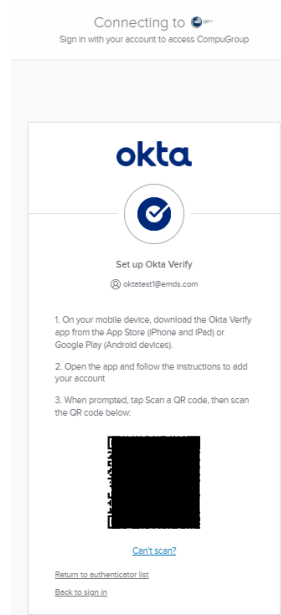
Connecting to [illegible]

Sign in with your account to access CompuGroup

okta

Set up Okta Verify

oktatest1@emds.com

1. On your mobile device, download the Okta Verify app from the App Store (iPhone and iPad) or Google Play (Android devices).

2. Open the app and follow the instructions to add your account

3. When prompted, tap Scan a QR code, then scan the QR code below:

Can't scan?

Return to authenticator list

Back to sign in